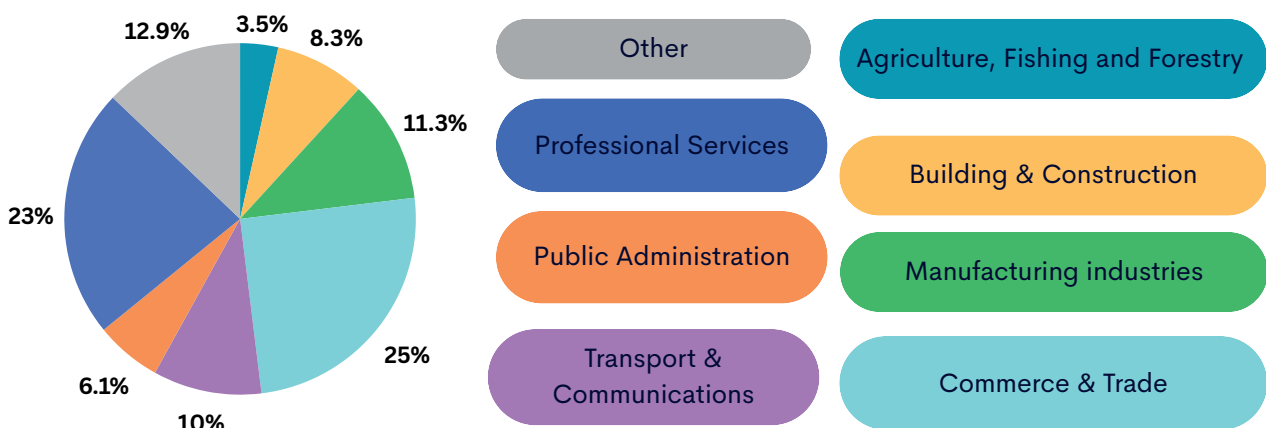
12.9%
3.5%
8.3%
11.3%
23%
25%
6.1%
10%

Other
Agriculture, Fishing and Forestry
Professional Services
Building & Construction
Public Administration
Manufacturing industries
Transport & Communications
Commerce & Trade